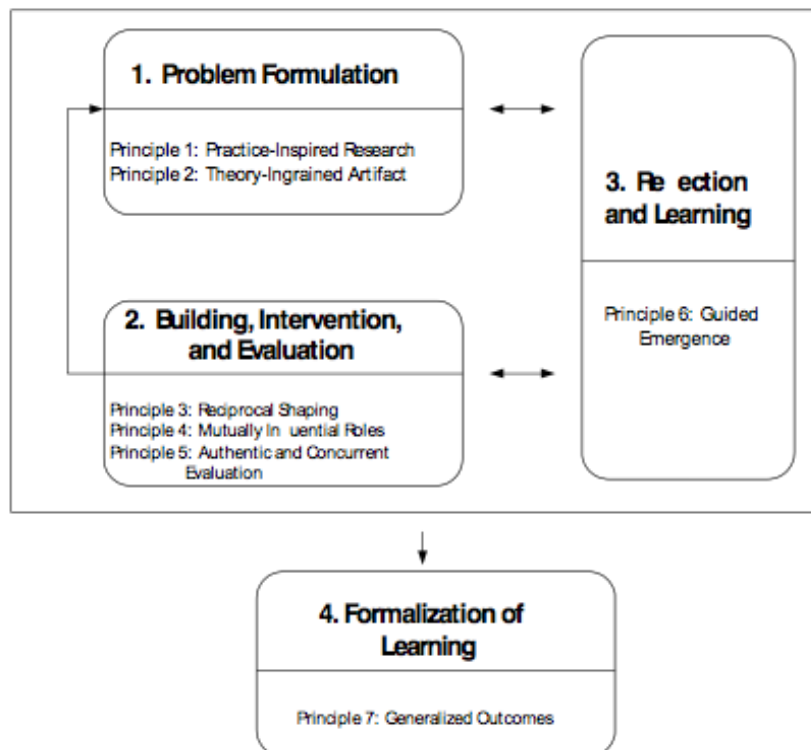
1. Problem Formulation

Principle 1: Practice-Inspired Research
Principle 2: Theory-Ingrained Artifact

3. Re ection and Learning

Principle 6: Guided Emergence

2. Building, Intervention, and Evaluation

Principle 3: Reciprocal Shaping
Principle 4: Mutually In uential Roles
Principle 5: Authentic and Concurrent Evaluation

4. Formalization of Learning

Principle 7: Generalized Outcomes